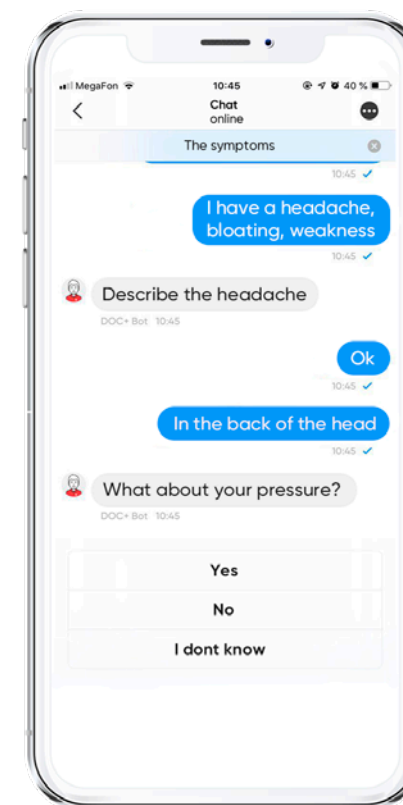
MegaFon
10:45
40 %
Chat
online
The symptoms
10:45
I have a headache, bloating, weakness
10:45
Describe the headache
DOC+ Bot 10:45
Ok
10:45
In the back of the head
10:45
What about your pressure?
DOC+ Bot 10:45
Yes
No
I dont know